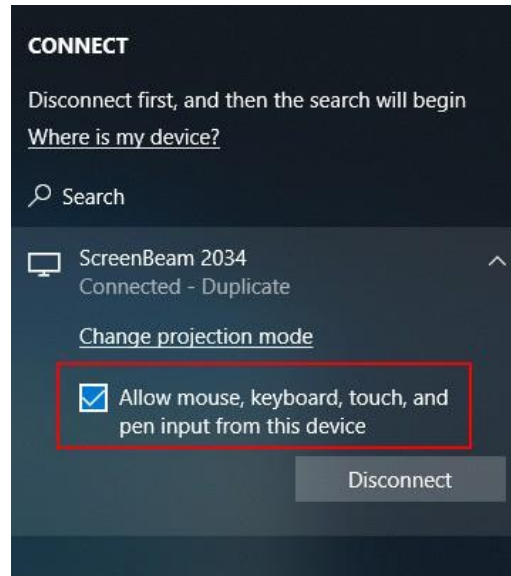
CONNECT

Disconnect first, and then the search will begin

Where is my device?

Search

ScreenBeam 2034
Connected - Duplicate

Change projection mode

Allow mouse, keyboard, touch, and pen input from this device

Disconnect